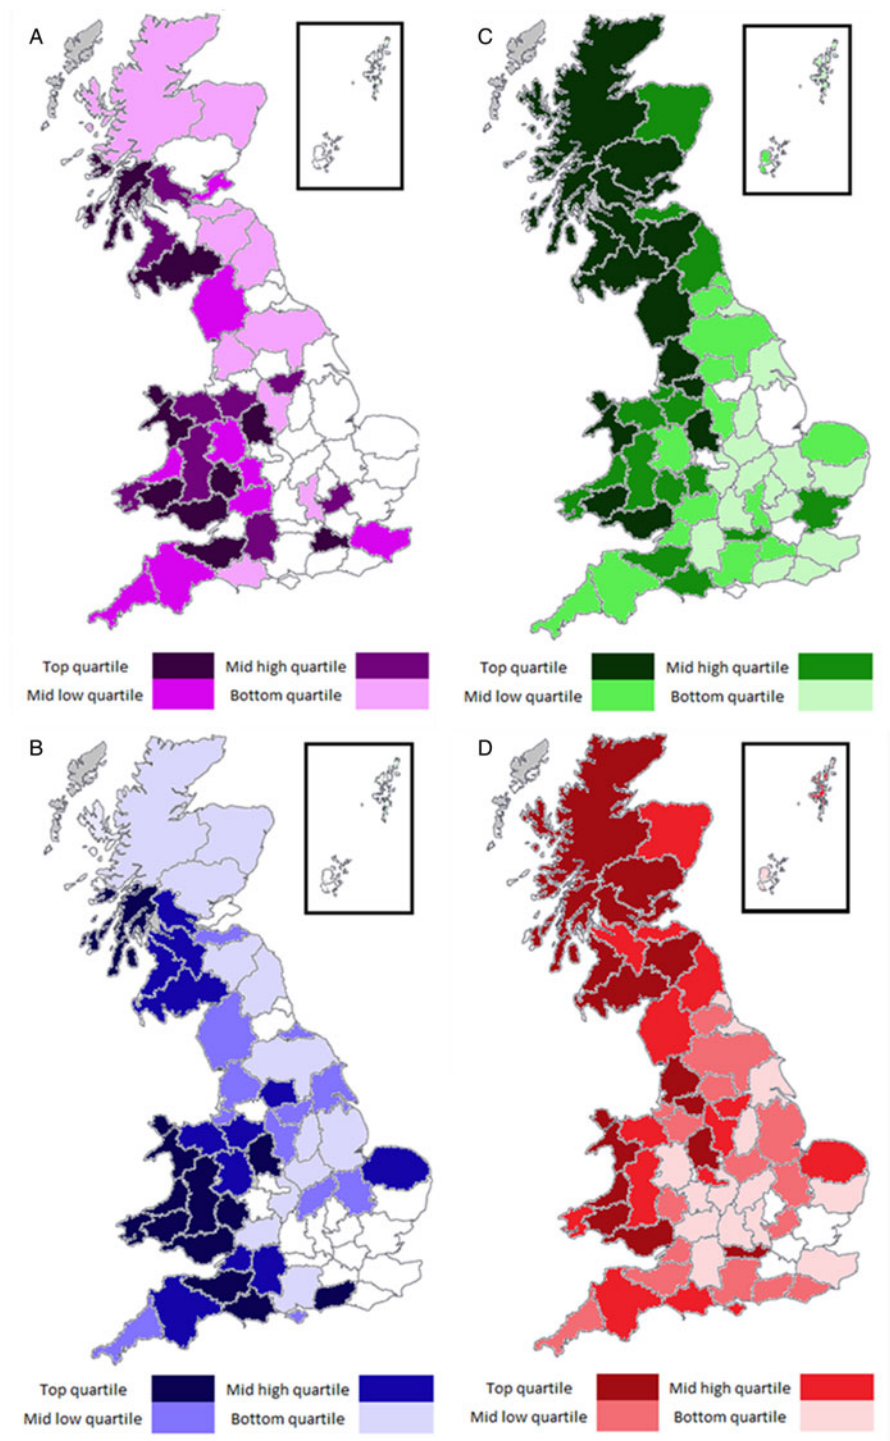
A

Top quartile
Mid high quartile
Mid low quartile
Bottom quartile

C

Top quartile
Mid high quartile
Mid low quartile
Bottom quartile

B

Top quartile
Mid high quartile
Mid low quartile
Bottom quartile

D

Top quartile
Mid high quartile
Mid low quartile
Bottom quartile